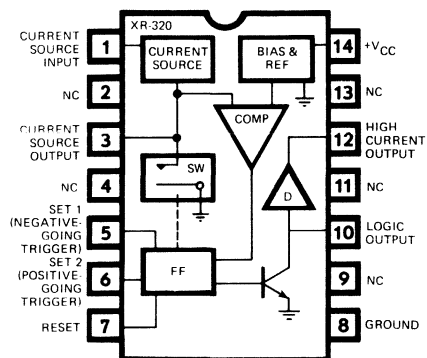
XR-320

CURRENT SOURCE INPUT 1

NC 2

CURRENT SOURCE OUTPUT 3

NC 4

SET 1 (NEGATIVE-GOING TRIGGER) 5

SET 2 (POSITIVE-GOING TRIGGER) 6

RESET 7

CURRENT SOURCE

BIAS & REF

COMP

SW

D

FF

14 $+V_{CC}$

13 NC

12 HIGH CURRENT OUTPUT

11 NC

10 LOGIC OUTPUT

9 NC

8 GROUND